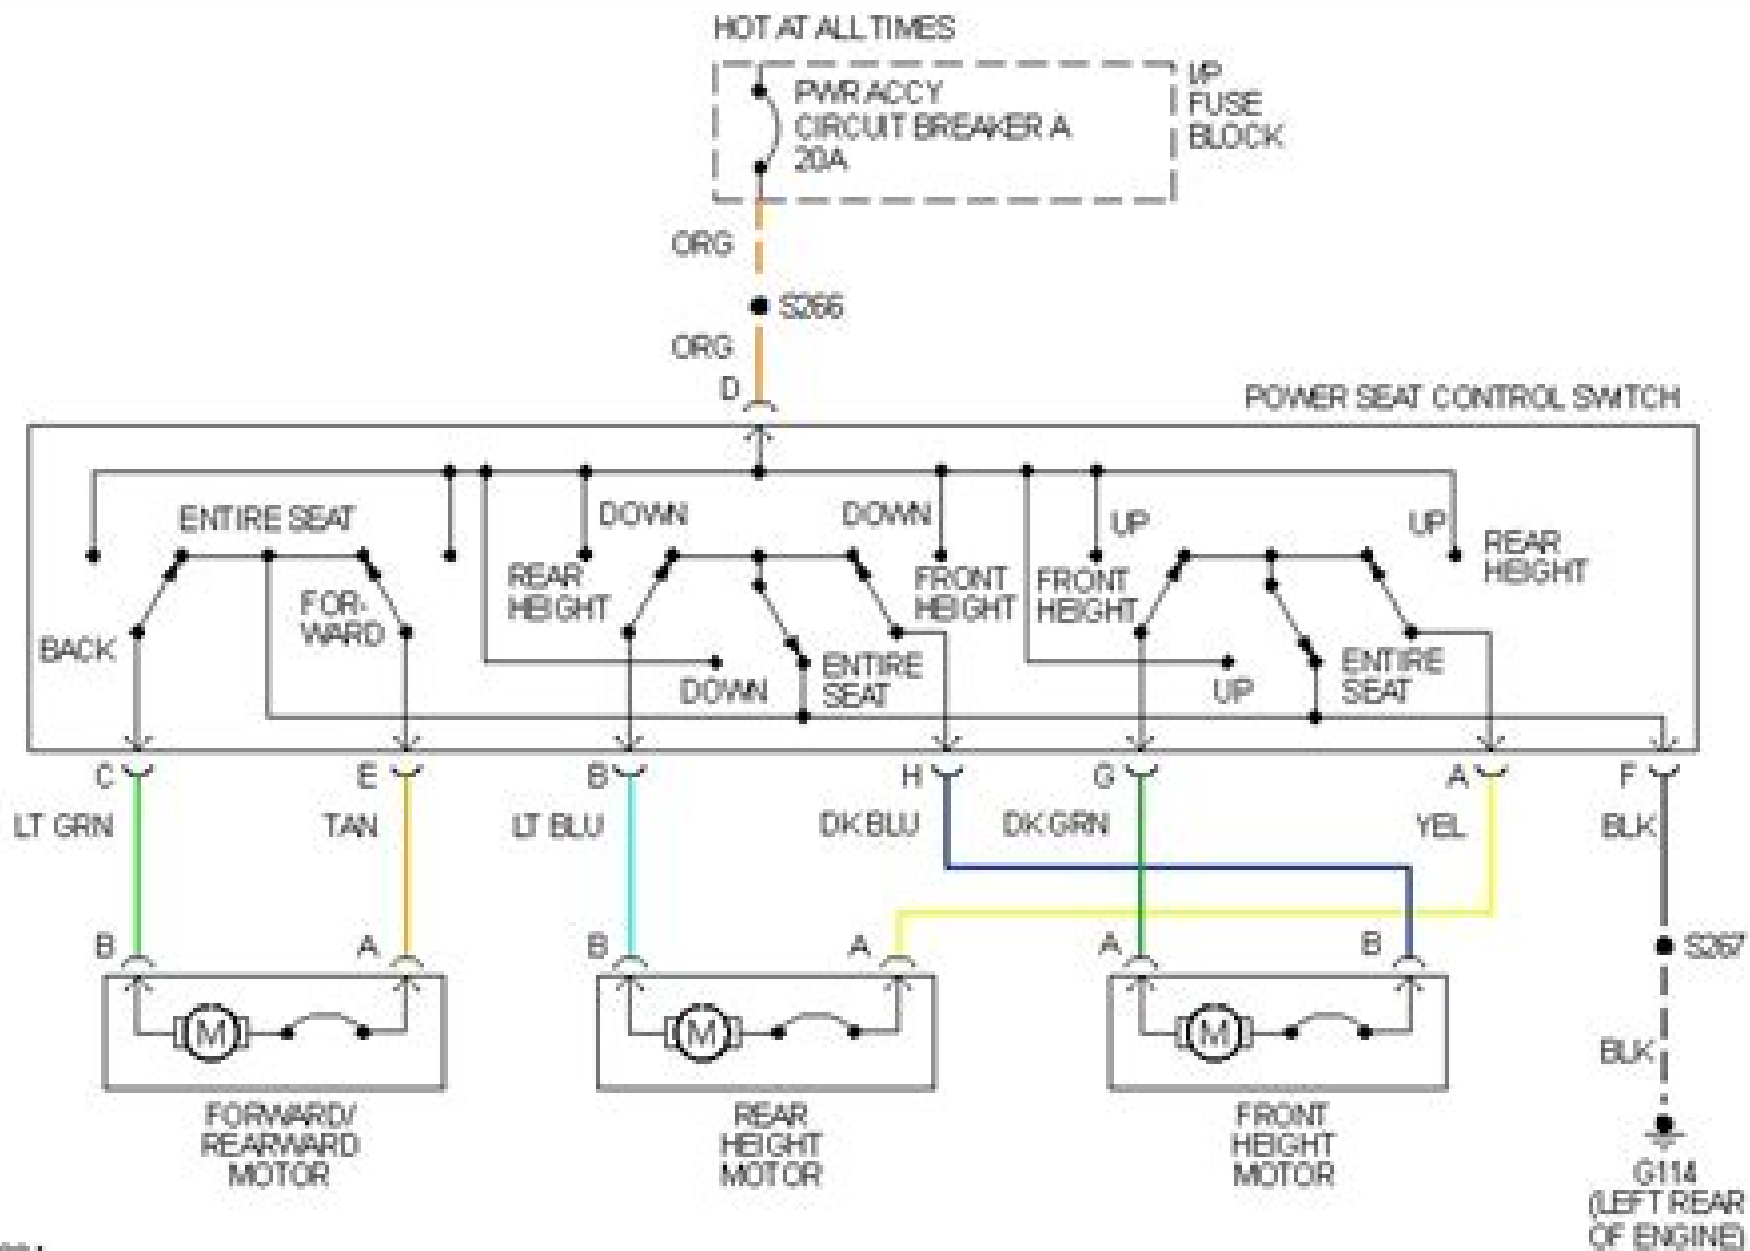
HOT AT ALL TIMES

PWR ACCY
CIRCUIT BREAKER A
20A

I/P
FUSE
BLOCK

ORG

S266

ORG

D

POWER SEAT CONTROL SWITCH

ENTIRE SEAT

DOWN

DOWN

UP

UP

REAR
HEIGHT

BACK

FOR-
WARD

REAR
HEIGHT

FRONT
HEIGHT

FRONT
HEIGHT

DOWN

ENTIRE
SEAT

UP

ENTIRE
SEAT

C

E

B

H

G

A

F

LT GRN

TAN

LT BLU

DK BLU

DK GRN

YEL

BLK

B

A

B

A

A

B

S267

M

M

M

BLK

FORWARD/
REARWARD
MOTOR

REAR
HEIGHT
MOTOR

FRONT
HEIGHT
MOTOR

G114
(LEFT REAR
OF ENGINE)